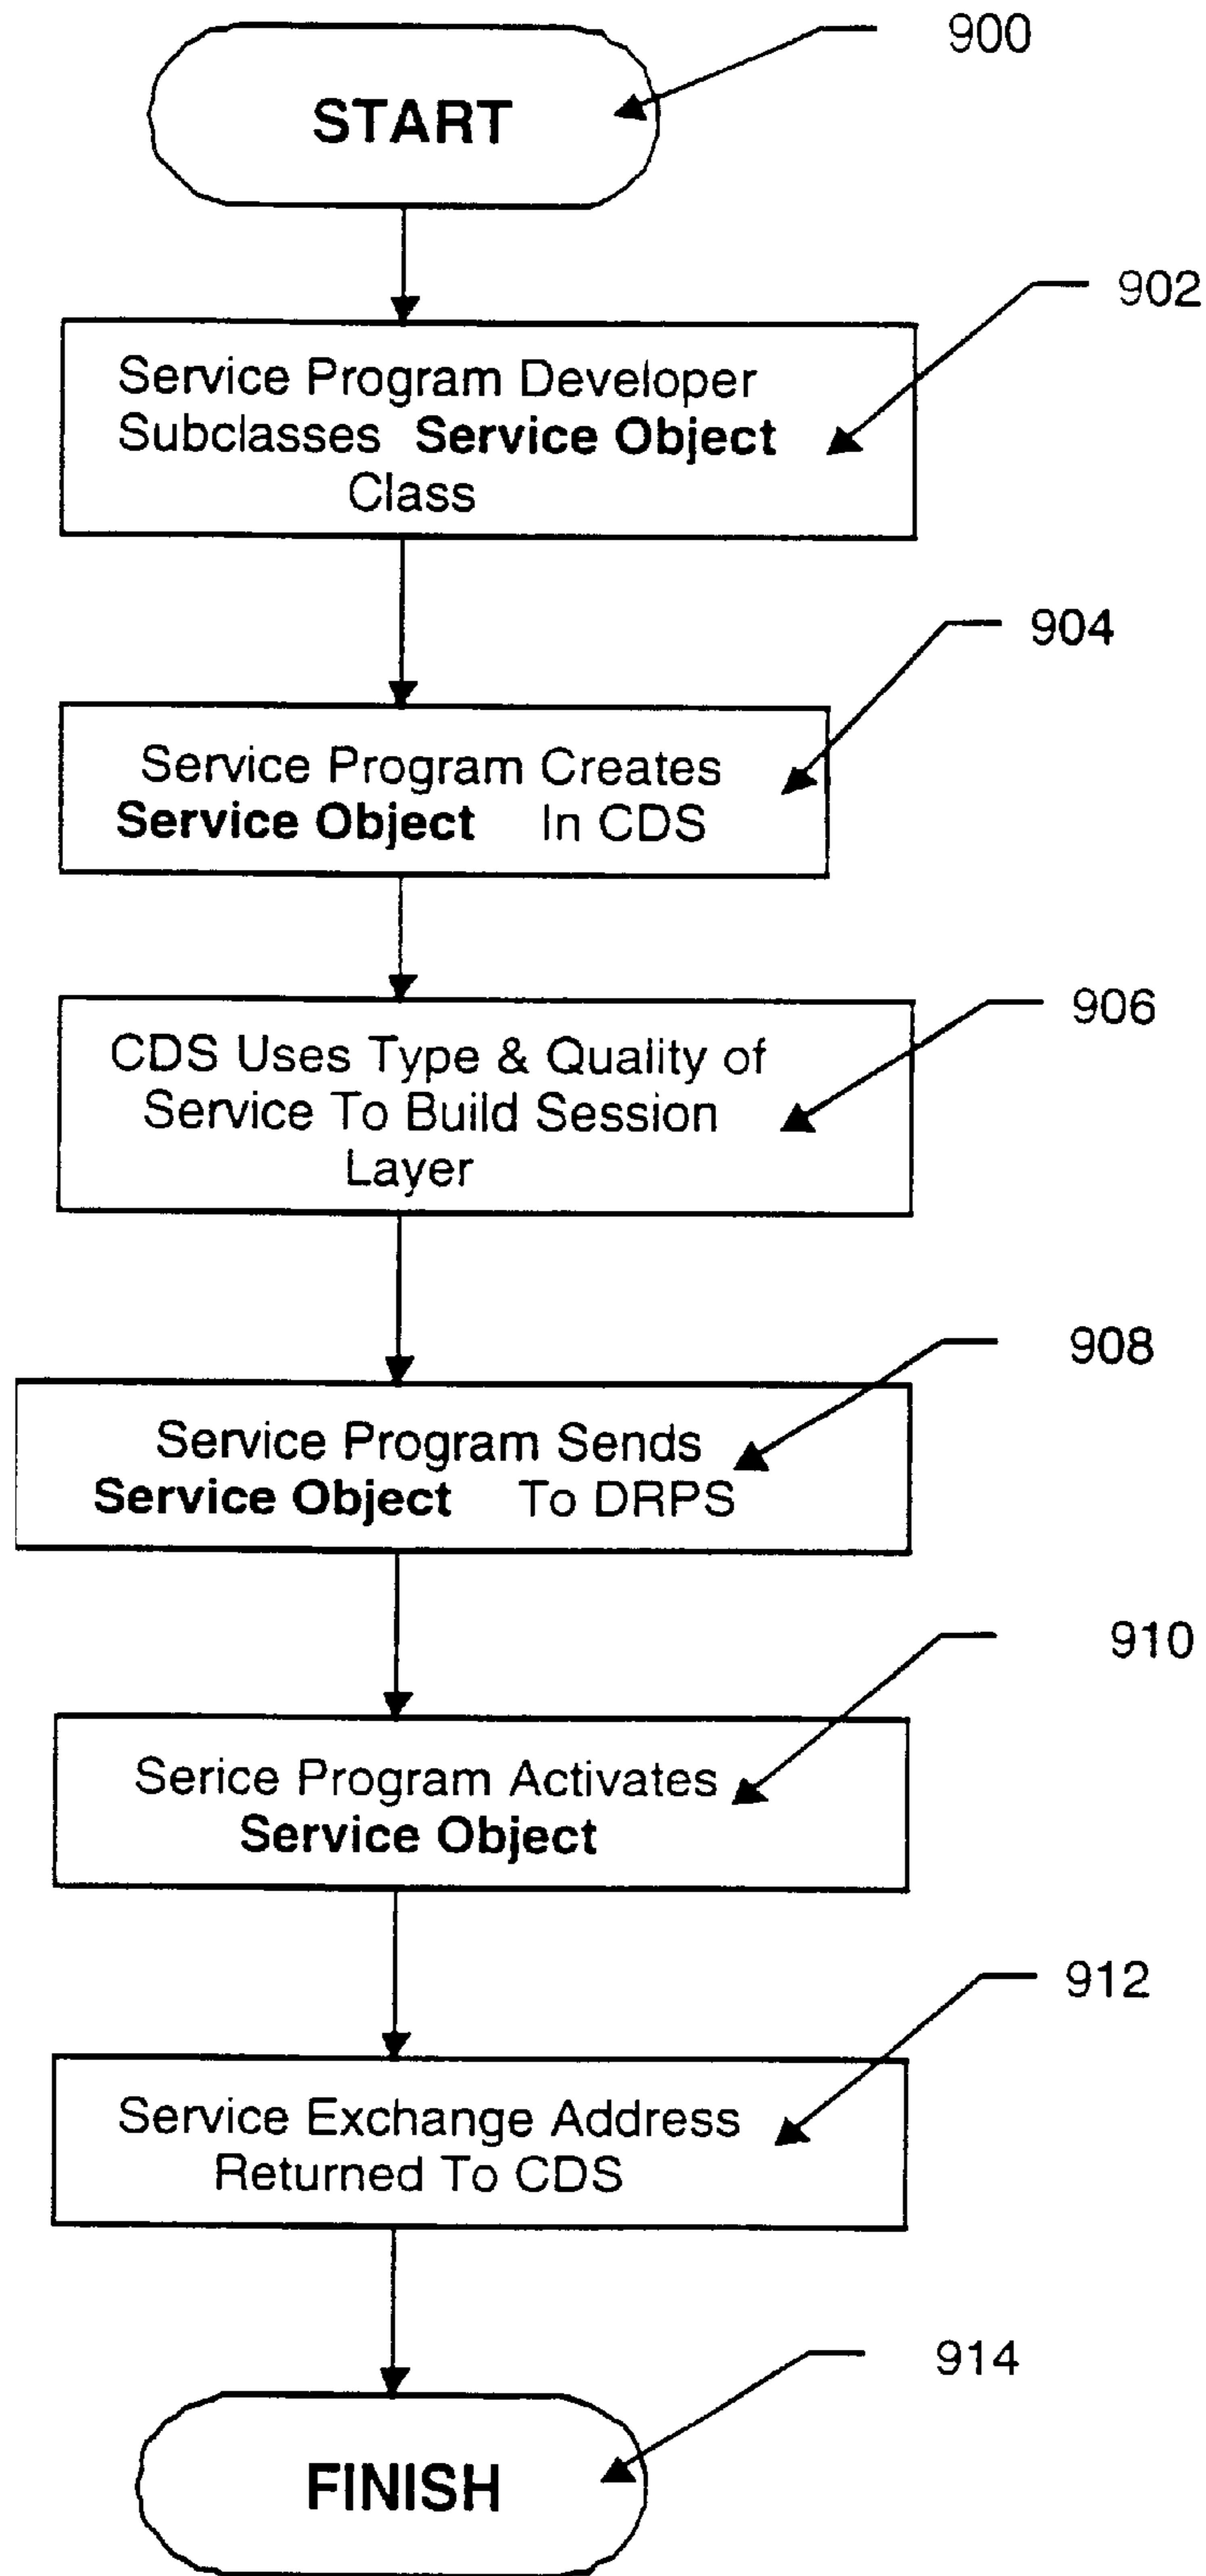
900

START

902

Service Program Developer Subclasses Service Object Class

904

Service Program Creates Service Object In CDS

906

CDS Uses Type & Quality of Service To Build Session Layer

908

Service Program Sends Service Object To DRPS

910

Serice Program Activates Service Object

912

Service Exchange Address Returned To CDS

914

FINISH